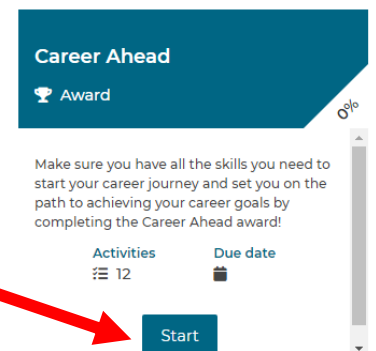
Career Ahead

Award

0%

Make sure you have all the skills you need to start your career journey and set you on the path to achieving your career goals by completing the Career Ahead award!

Activities
12

Due date

Start